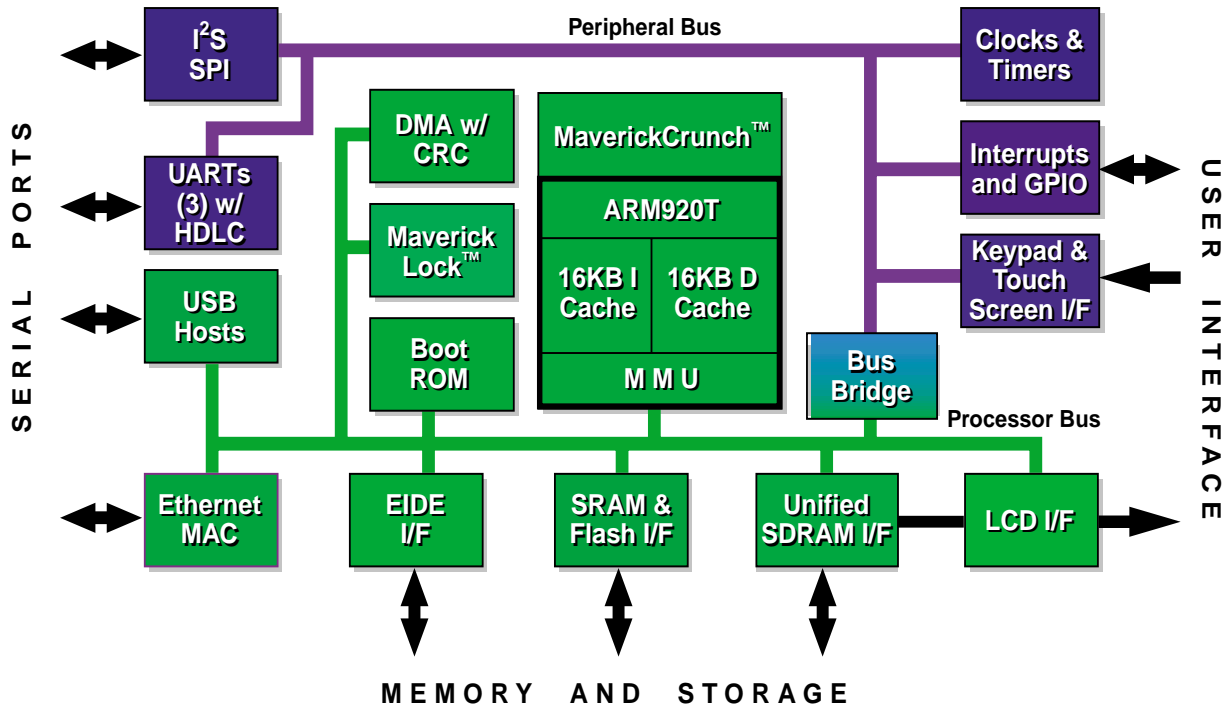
Peripheral Bus

$I^2S$
SPI

Clocks & Timers

UARTs (3) w/ HDLC

DMA w/ CRC

MaverickCrunch™

ARM920T

16KB I Cache

16KB D Cache

MMU

Maverick Lock™

Interrupts and GPIO

Keypad & Touch Screen I/F

USB Hosts

Boot ROM

Bus Bridge

Processor Bus

SERIAL PORTS

USER INTERFACE

Ethernet MAC

EIDE I/F

SRAM & Flash I/F

Unified SDRAM I/F

LCD I/F

MEMORY AND STORAGE